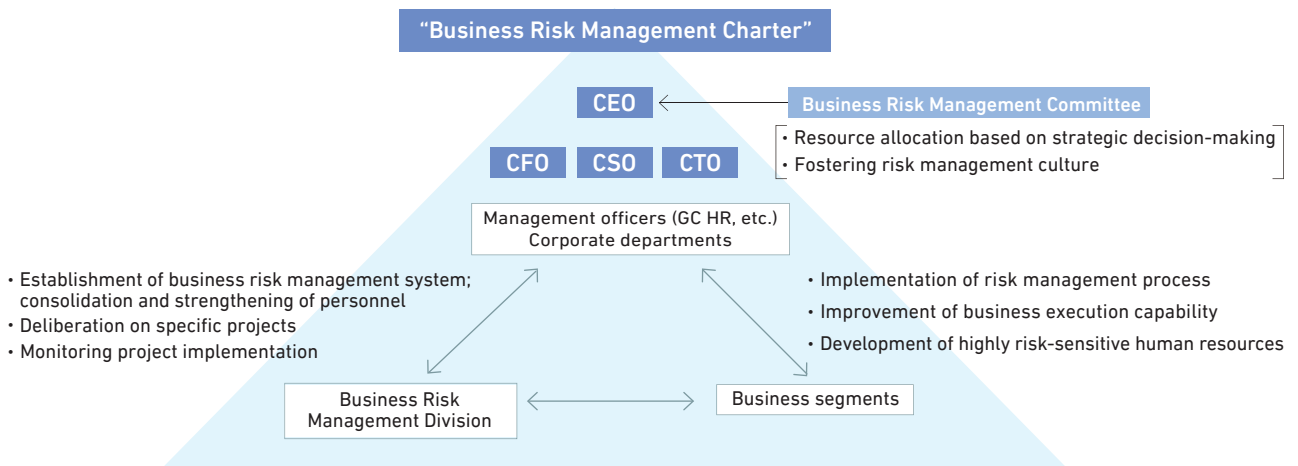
“Business Risk Management Charter”

CEO

Business Risk Management Committee

• Resource allocation based on strategic decision-making
• Fostering risk management culture

CFO CSO CTO

Management officers (GC HR, etc.)
Corporate departments

• Establishment of business risk management system; consolidation and strengthening of personnel
• Deliberation on specific projects
• Monitoring project implementation

• Implementation of risk management process
• Improvement of business execution capability
• Development of highly risk-sensitive human resources

Business Risk Management Division

Business segments